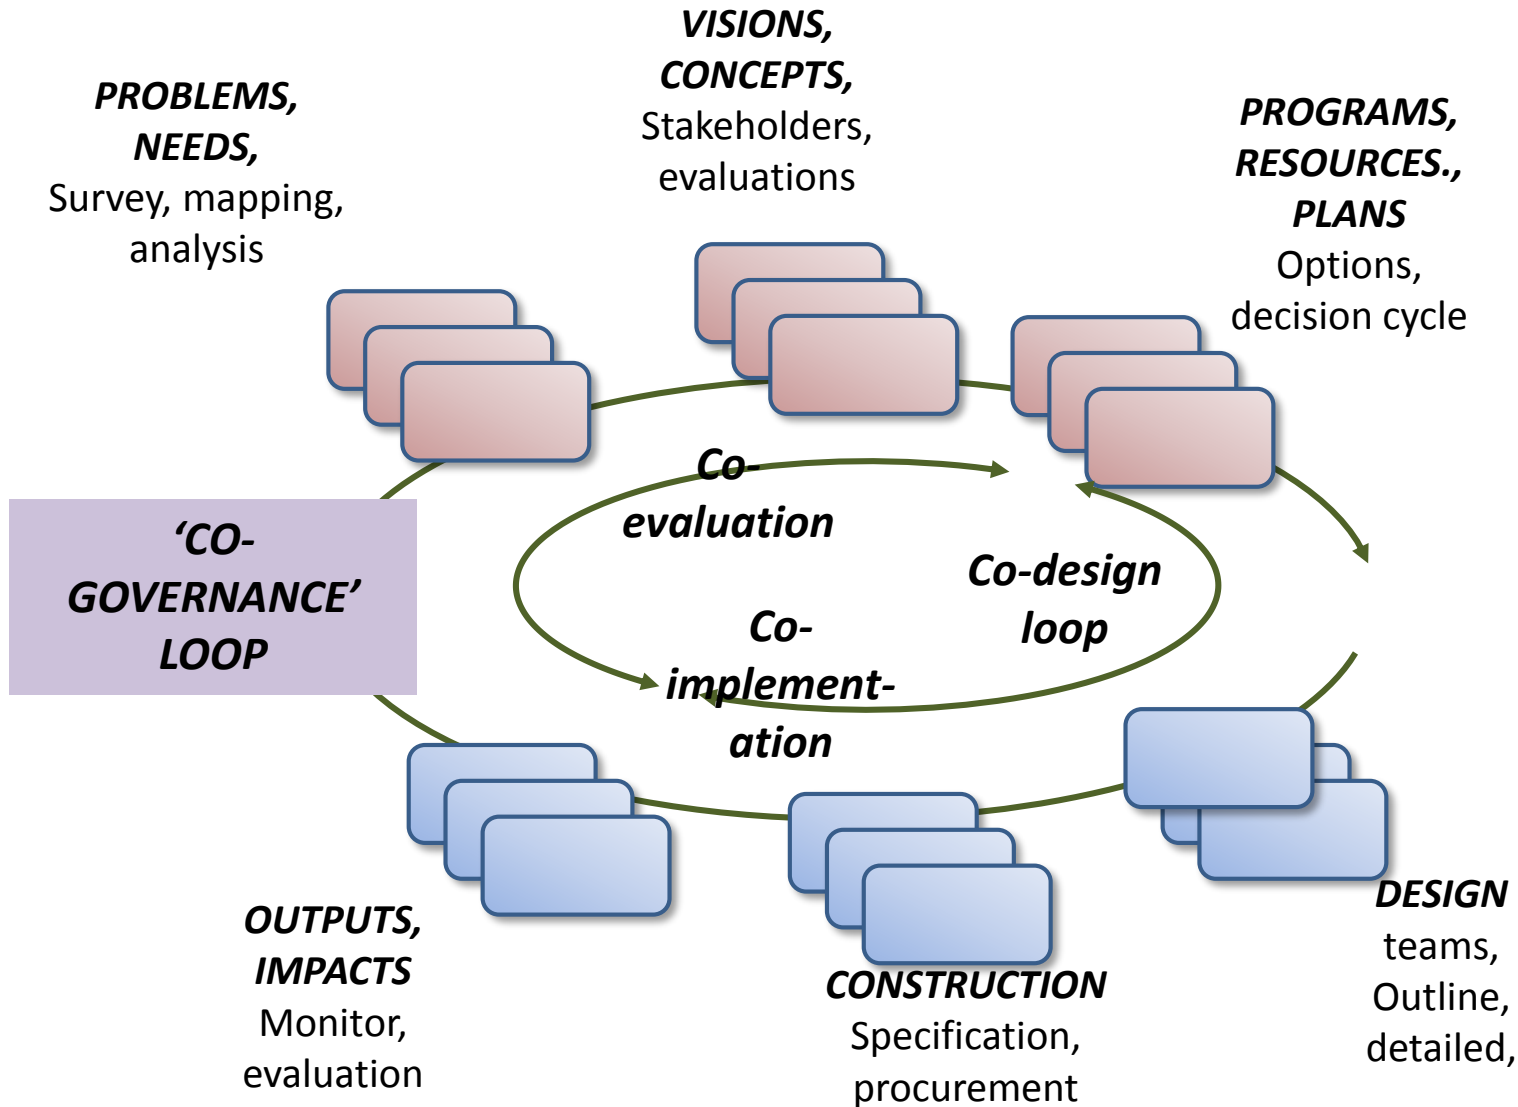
VISIONS, CONCEPTS, Stakeholders, evaluations

PROBLEMS, NEEDS, Survey, mapping, analysis

PROGRAMS, RESOURCES., PLANS Options, decision cycle

Co-evaluation

'CO-GOVERNANCE' LOOP

Co-design loop

Co-implementation

OUTPUTS, IMPACTS Monitor, evaluation

CONSTRUCTION Specification, procurement

DESIGN teams, Outline, detailed,